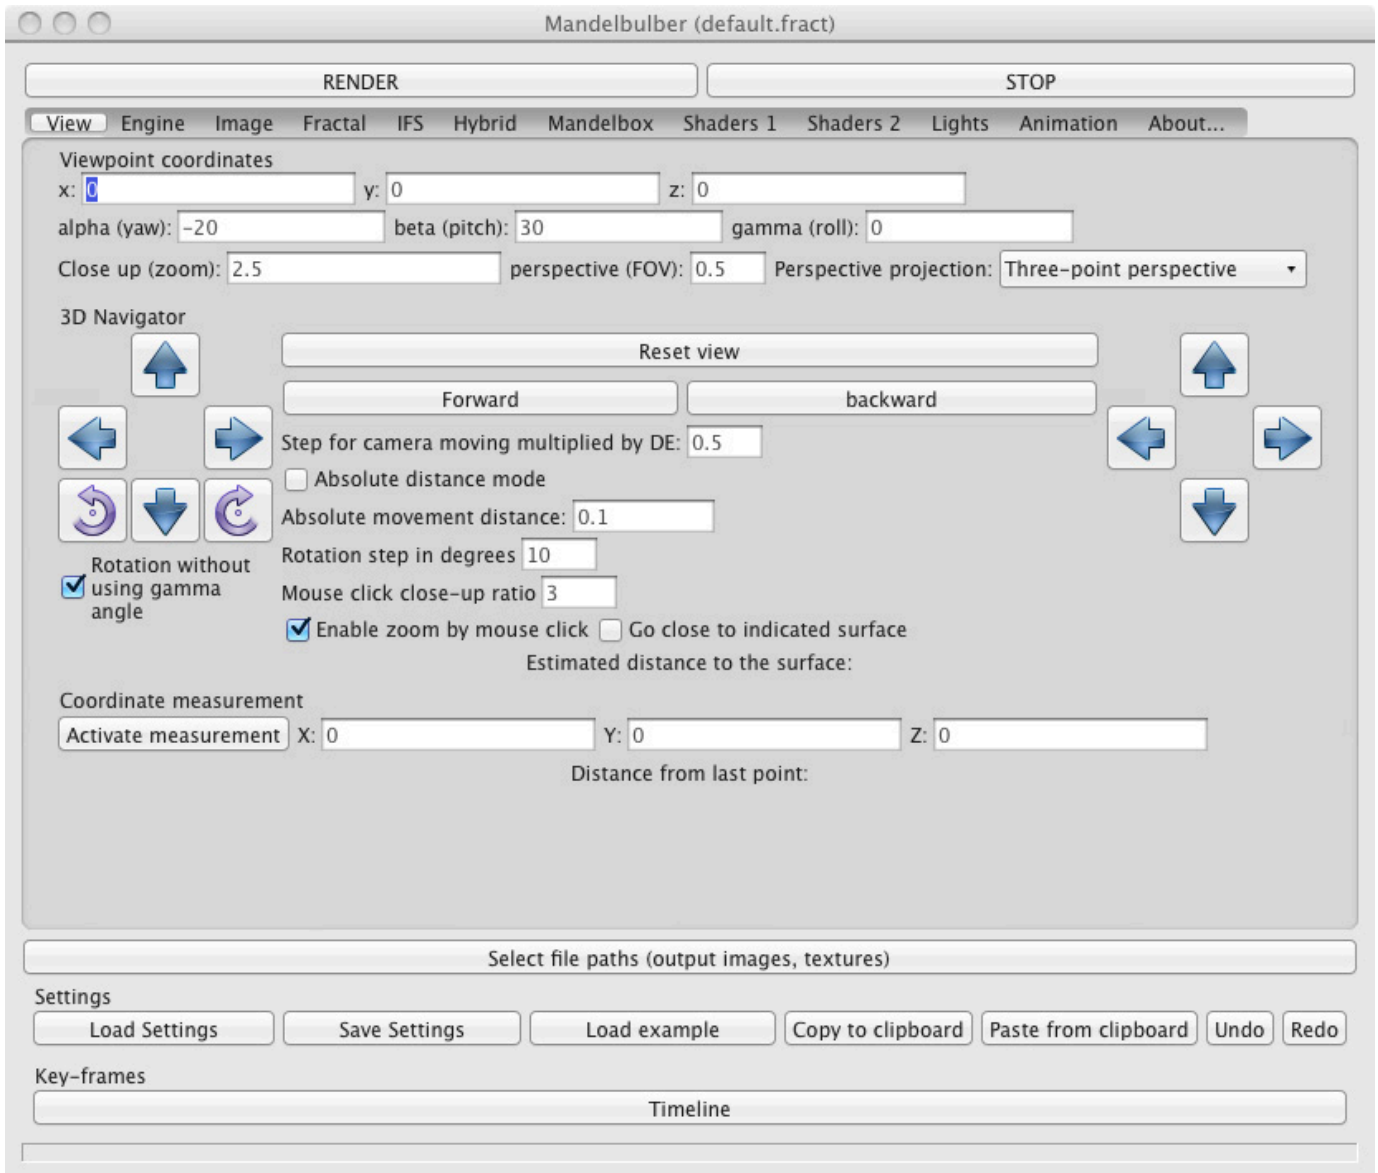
Mandelbulber (default.fract)

RENDER | STOP

View | Engine | Image | Fractal | IFS | Hybrid | Mandelbox | Shaders 1 | Shaders 2 | Lights | Animation | About...

Viewpoint coordinates

x: 0 y: 0 z: 0

alpha (yaw): -20 beta (pitch): 30 gamma (roll): 0

Close up (zoom): 2.5 perspective (FOV): 0.5 Perspective projection: Three-point perspective

3D Navigator

Reset view

Forward | backward

Step for camera moving multiplied by DE: 0.5

Absolute distance mode

Absolute movement distance: 0.1

Rotation step in degrees 10

Mouse click close-up ratio 3

Rotation without using gamma angle

Enable zoom by mouse click Go close to indicated surface

Estimated distance to the surface:

Coordinate measurement

Activate measurement X: 0 Y: 0 Z: 0

Distance from last point:

Select file paths (output images, textures)

Settings

Load Settings | Save Settings | Load example | Copy to clipboard | Paste from clipboard | Undo | Redo

Key-frames

Timeline